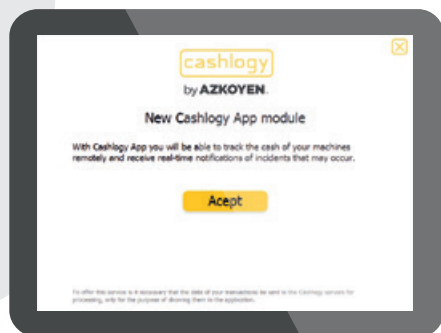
cashlogy
by AZKOYEN.

New Cashlogy App module

With Cashlogy App you will be able to track the cash of your machines remotely and receive real-time notifications of incidents that may occur.

Acept

To offer this service is necessary that the data of your transactions be sent to the Cashlogy servers for processing, only for the purpose of showing them in the application.